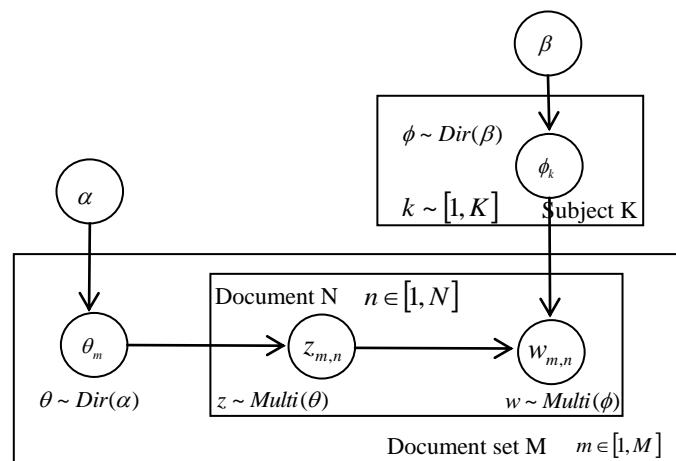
$\beta$

$\phi \sim Dir(\beta)$

$\phi_k$

$\alpha$

$k \sim [1, K]$ Subject K

Document N $n \in [1, N]$

$\theta_m$

$z_{m,n}$

$w_{m,n}$

$\theta \sim Dir(\alpha)$

$z \sim Multi(\theta)$

$w \sim Multi(\phi)$

Document set M $m \in [1, M]$